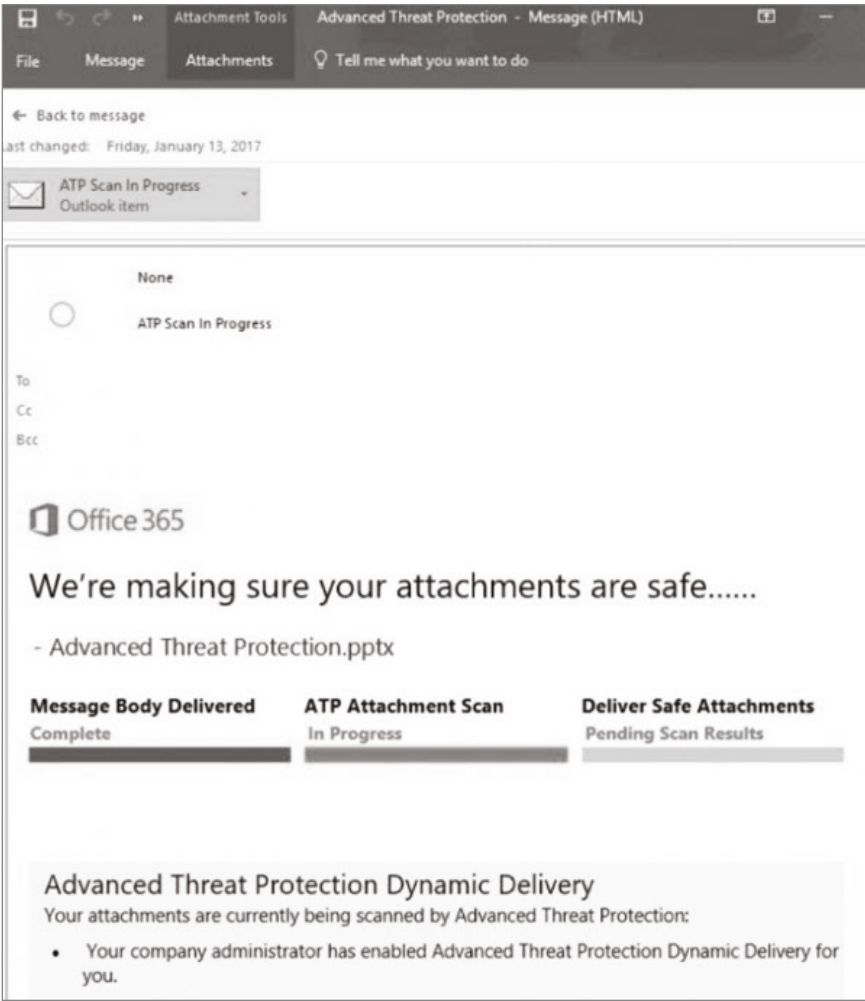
Attachment Tools Advanced Threat Protection - Message (HTML)

File Message Attachments Tell me what you want to do

← Back to message

ast changed: Friday, January 13, 2017

ATP Scan In Progress
Outlook item

None

ATP Scan In Progress

To

Cc

Bcc

Office 365

We're making sure your attachments are safe......

- Advanced Threat Protection.pptx

| Message Body Delivered | ATP Attachment Scan | Deliver Safe Attachments |
|---|---|---|
| Complete | In Progress | Pending Scan Results |

Advanced Threat Protection Dynamic Delivery
Your attachments are currently being scanned by Advanced Threat Protection:

• Your company administrator has enabled Advanced Threat Protection Dynamic Delivery for you.